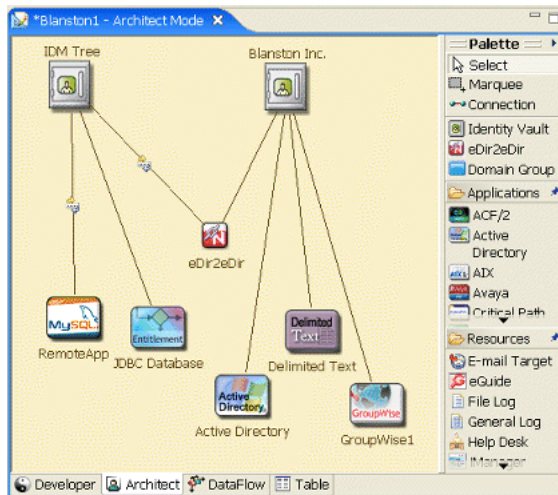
*Blanston1 - Architect Mode ✕

IDM Tree

Blanston Inc.

eDir2eDir

MySQL
RemoteApp

Entitlement
JDBC Database

Delimited Text
Delimited Text

Active Directory
Active Directory

GroupWise
GroupWise1

Palette
Select
Marquee
Connection
Identity Vault
eDir2eDir
Domain Group
Applications
ACF/2
Active Directory
AIX
Avaya
Critical Path
Resources
E-mail Target
eGuide
File Log
General Log
Help Desk
iManager

Developer
Architect
DataFlow
Table